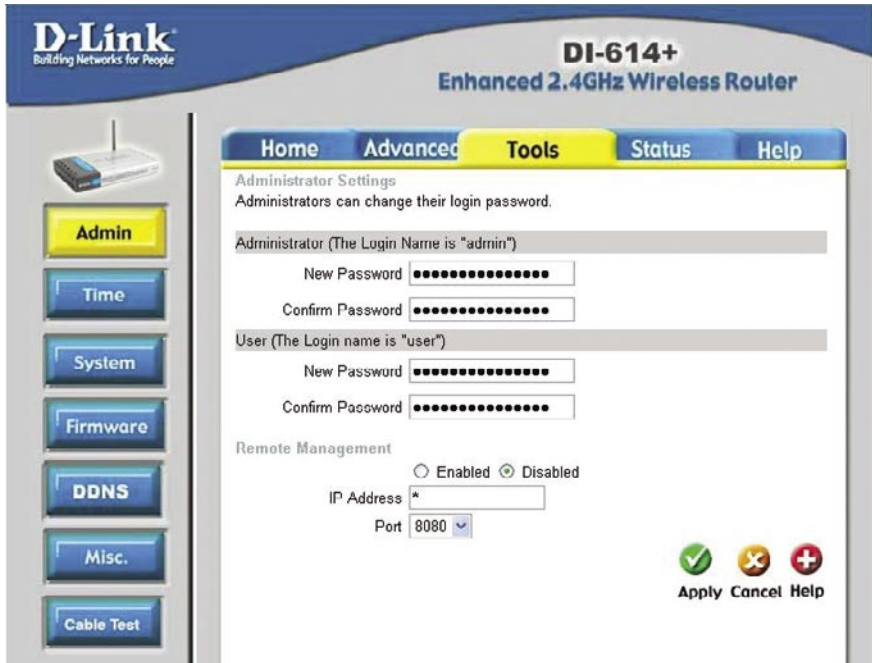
D-Link
Building Networks for People

DI-614+
Enhanced 2.4GHz Wireless Router

Home
Advanced
Tools
Status
Help

Admin
Time
System
Firmware
DDNS
Misc.
Cable Test

Administrator Settings
Administrators can change their login password.

Administrator (The Login Name is "admin")
New Password ••••••••••••••••
Confirm Password ••••••••••••••••

User (The Login name is "user")
New Password ••••••••••••••••
Confirm Password ••••••••••••••••

Remote Management
○ Enabled ⊙ Disabled
IP Address *
Port 8080

Apply Cancel Help